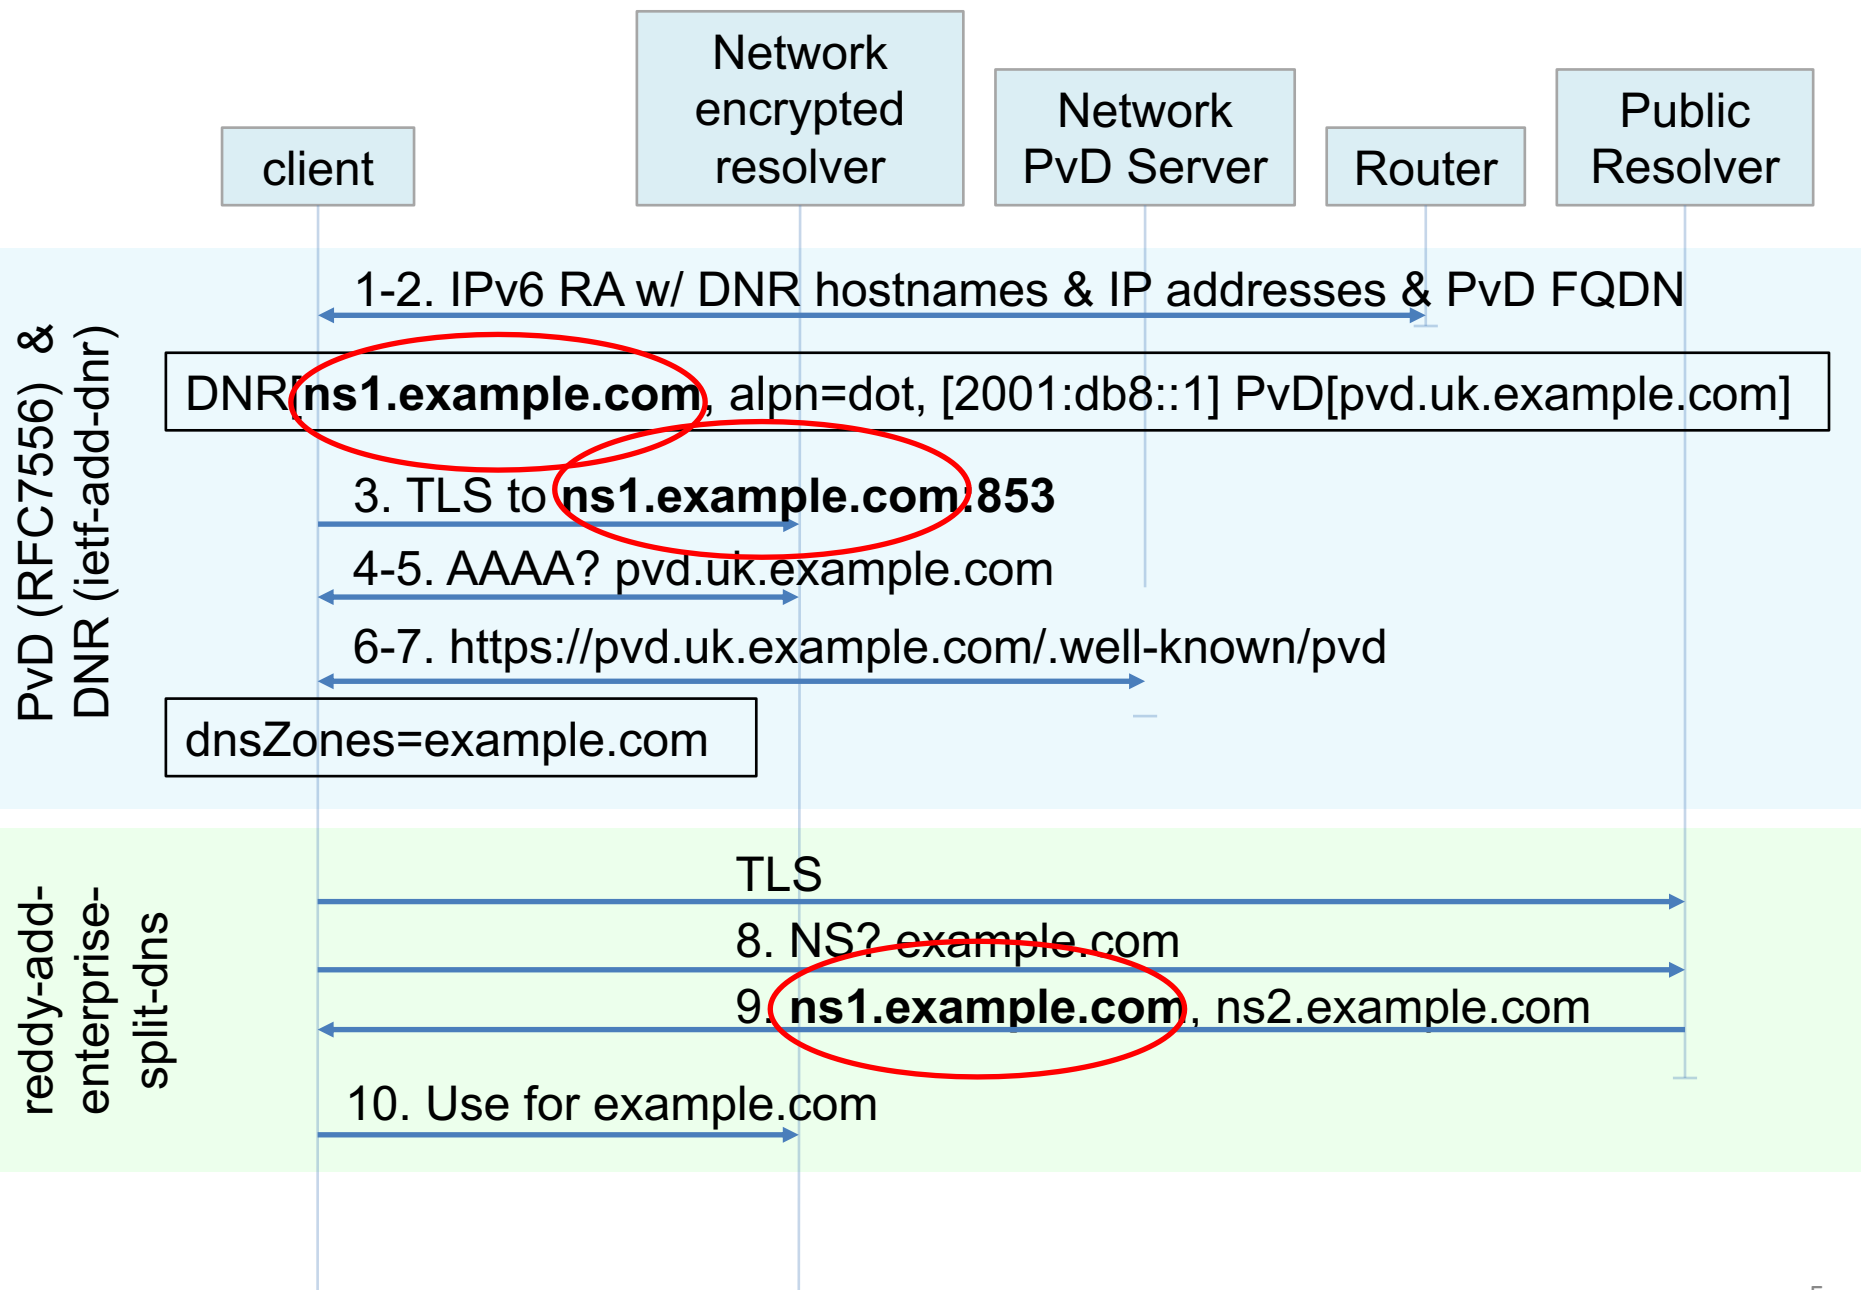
client

Network encrypted resolver

Network PvD Server

Router

Public Resolver

PvD (RFC7556) & DNR (ietf-add-dnr)

1-2. IPv6 RA w/ DNR hostnames & IP addresses & PvD FQDN

DNR[ns1.example.com, alpn=dot, [2001:db8::1] PvD[pvd.uk.example.com]

3. TLS to ns1.example.com:853

4-5. AAAA? pvd.uk.example.com

6-7. https://pvd.uk.example.com/.well-known/pvd

dnsZones=example.com

reddy-add-enterprise-split-dns

TLS

8. NS? example.com

9. ns1.example.com, ns2.example.com

10. Use for example.com